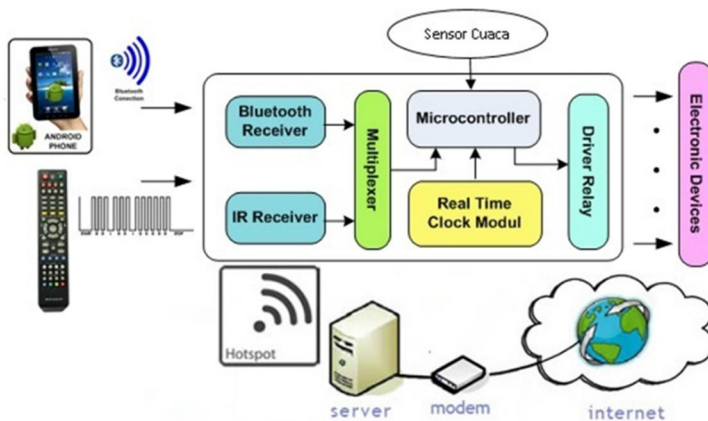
Sensor Cuaca

ANDROID PHONE

Bluetooth Conection

Bluetooth Receiver

IR Receiver

Multiplexer

Microcontroller

Real Time Clock Modul

Driver Relay

Electronic Devices

Hotspot

server

modem

internet